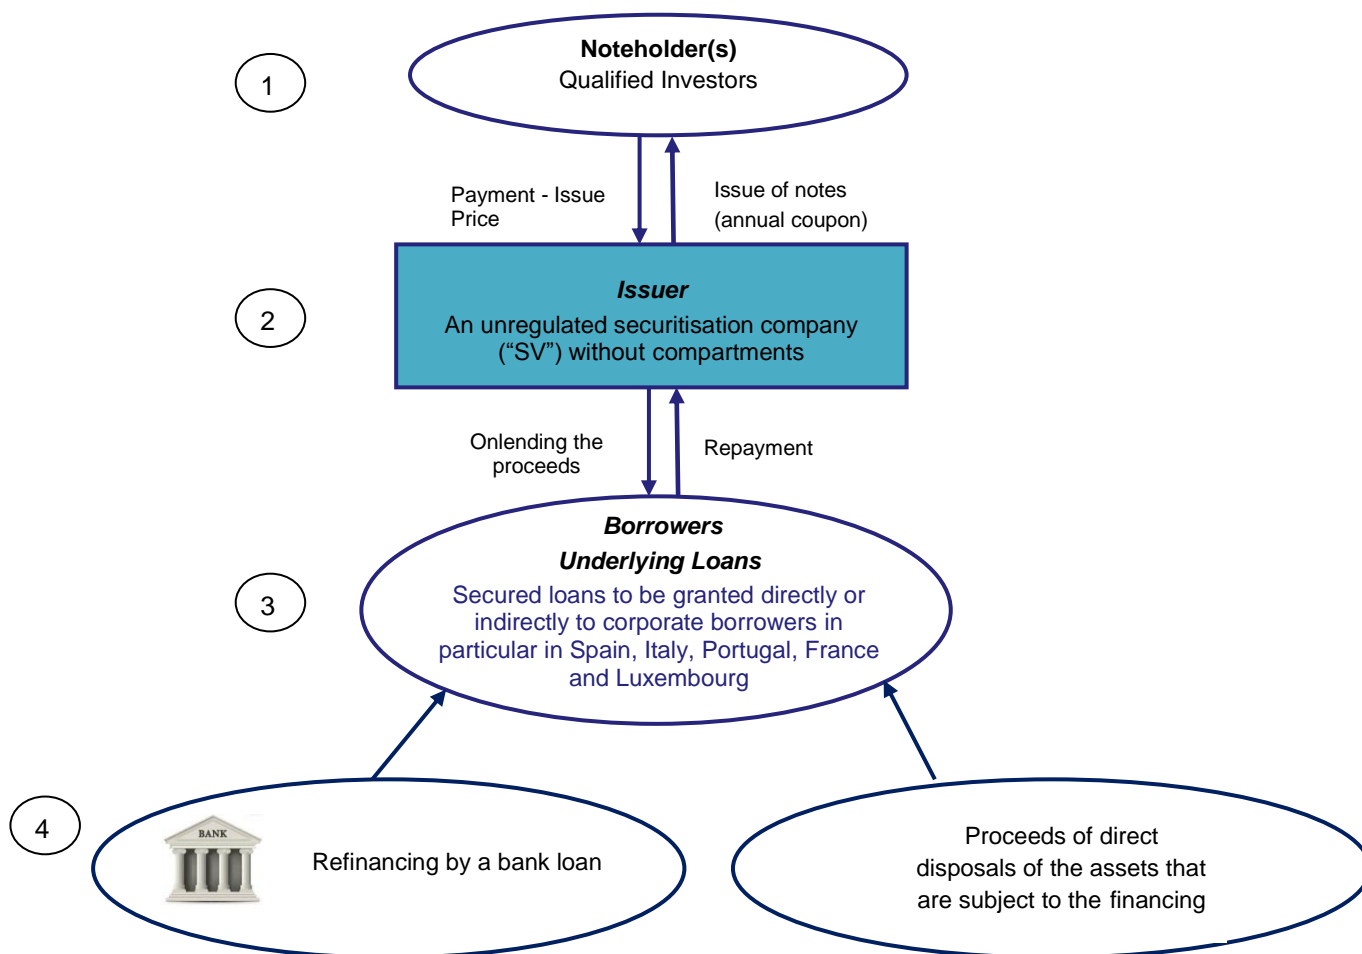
1

**Noteholder(s)**
Qualified Investors

Payment - Issue Price

Issue of notes (annual coupon)

2

***Issuer***
An unregulated securitisation company ("SV") without compartments

Onlending the proceeds

Repayment

3

***Borrowers***
***Underlying Loans***
Secured loans to be granted directly or indirectly to corporate borrowers in particular in Spain, Italy, Portugal, France and Luxembourg

4

BANK

Refinancing by a bank loan

Proceeds of direct disposals of the assets that are subject to the financing